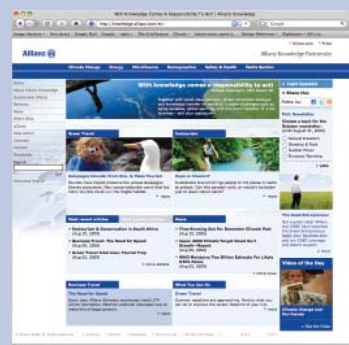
With knowledge comes a responsibility to act | Allianz Knowledge

Allianz

Allianz Knowledge Partnersite

Climate Change
Energy
Microfinance
Demographics
Safety & Health
Media Section

With knowledge comes a responsibility to act

Green Travel

Ecotourism

Next recent articles

News

Business Travel

What You Can Do

Video of the Day

Poll
Newsletter

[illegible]